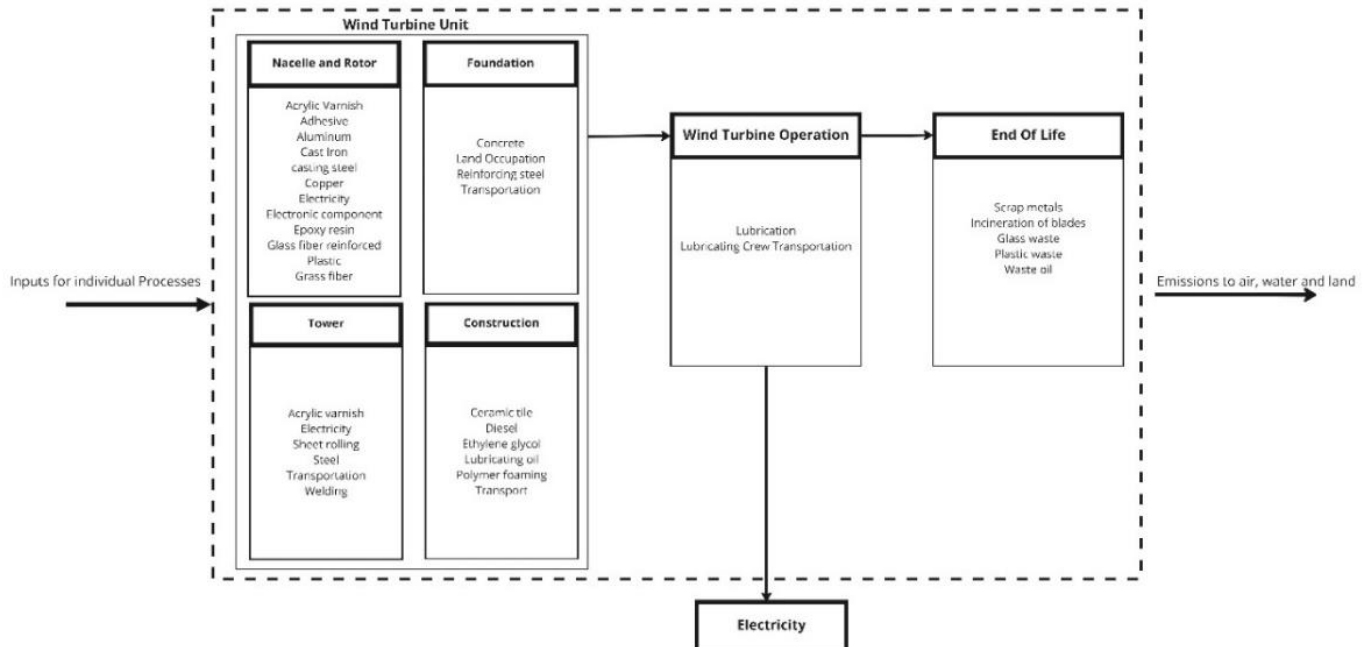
Wind Turbine Unit

Nacelle and Rotor

Acrylic Varnish
Adhesive
Aluminum
Cast Iron
casting steel
Copper
Electricity
Electronic component
Epoxy resin
Glass fiber reinforced
Plastic
Grass fiber

Foundation

Concrete
Land Occupation
Reinforcing steel
Transportation

Tower

Acrylic varnish
Electricity
Sheet rolling
Steel
Transportation
Welding

Construction

Ceramic tile
Diesel
Ethylene glycol
Lubricating oil
Polymer foaming
Transport

Wind Turbine Operation

Lubrication
Lubricating Crew Transportation

End Of Life

Scrap metals
Incineration of blades
Glass waste
Plastic waste
Waste oil

Inputs for individual Processes

Emissions to air, water and land

Electricity